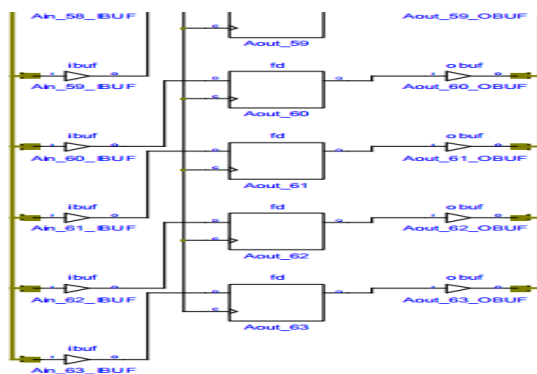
Ain_58_IBUF
Aout_59
Aout_59_OBUF
ibuf
Ain_59_IBUF
fd
Aout_60
o buf
Aout_60_OBUF
ibuf
Ain_60_IBUF
fd
Aout_61
o buf
Aout_61_OBUF
ibuf
Ain_61_IBUF
fd
Aout_62
o buf
Aout_62_OBUF
ibuf
Ain_62_IBUF
fd
Aout_63
o buf
Aout_63_OBUF
ibuf
Ain_63_IBUF